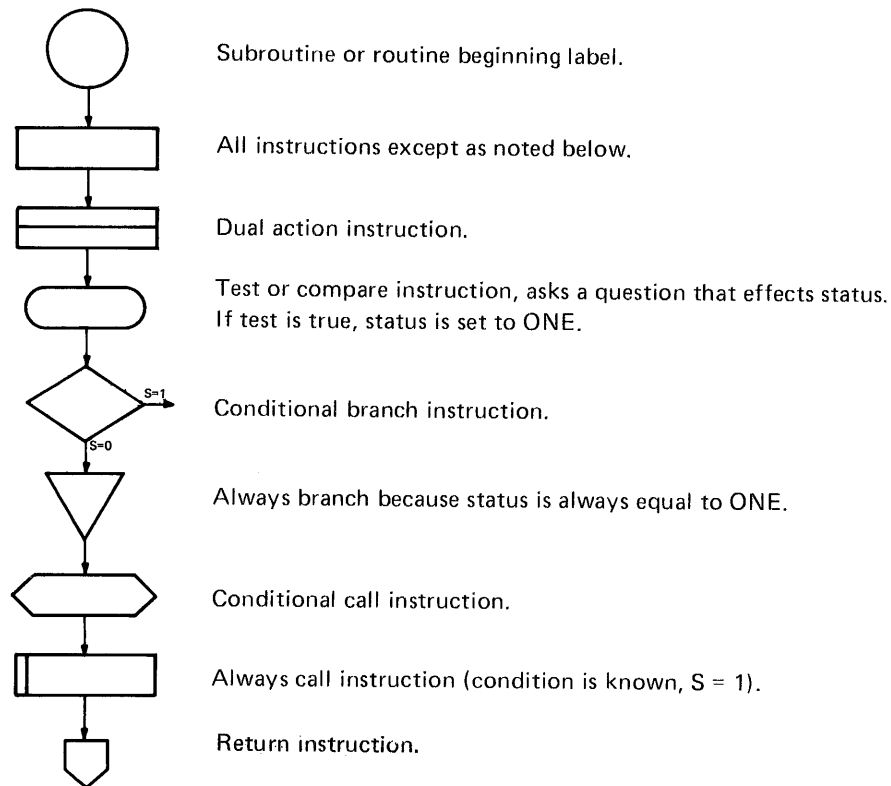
Subroutine or routine beginning label.

All instructions except as noted below.

Dual action instruction.

Test or compare instruction, asks a question that effects status. If test is true, status is set to ONE.

S=1

Conditional branch instruction.

S=0

Always branch because status is always equal to ONE.

Conditional call instruction.

Always call instruction (condition is known, S = 1).

Return instruction.